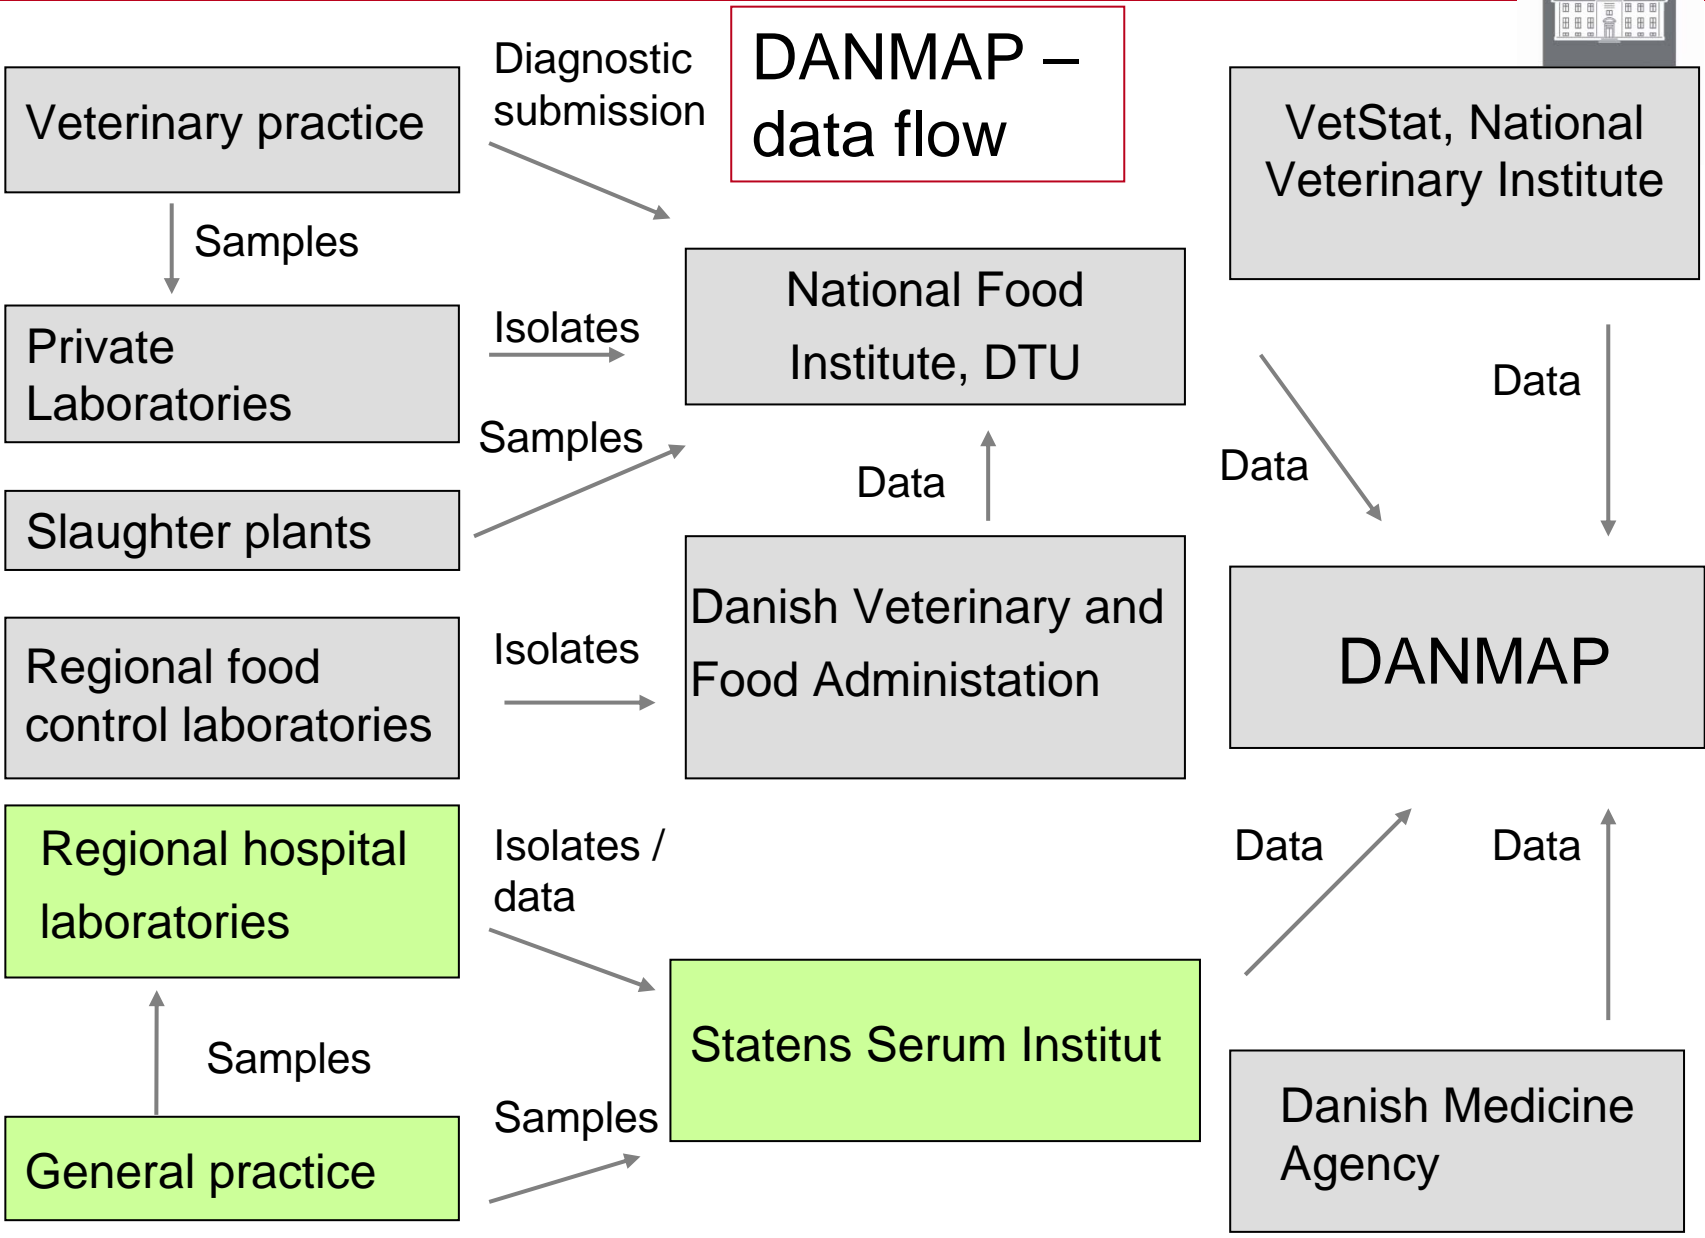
DANMAP – data flow

Veterinary practice

Diagnostic submission

Samples

Private Laboratories

Isolates

National Food Institute, DTU

Samples

Slaughter plants

Data

Danish Veterinary and Food Administation

Regional food control laboratories

Isolates

VetStat, National Veterinary Institute

Data

Data

DANMAP

Regional hospital laboratories

Isolates / data

Data

Data

Statens Serum Institut

Samples

General practice

Samples

Danish Medicine Agency